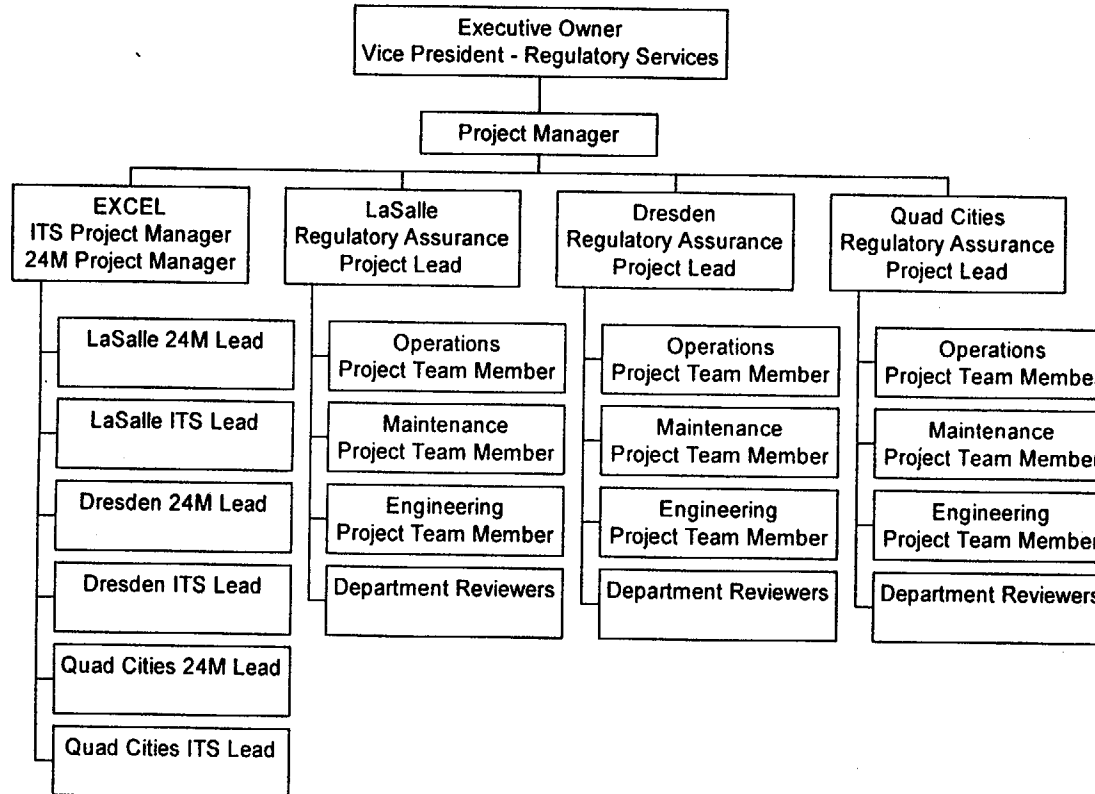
Executive Owner
Vice President - Regulatory Services

Project Manager

EXCEL
ITS Project Manager
24M Project Manager

LaSalle 24M Lead

LaSalle ITS Lead

Dresden 24M Lead

Dresden ITS Lead

Quad Cities 24M Lead

Quad Cities ITS Lead

LaSalle
Regulatory Assurance
Project Lead

Operations
Project Team Member

Maintenance
Project Team Member

Engineering
Project Team Member

Department Reviewers

Dresden
Regulatory Assurance
Project Lead

Operations
Project Team Member

Maintenance
Project Team Member

Engineering
Project Team Member

Department Reviewers

Quad Cities
Regulatory Assurance
Project Lead

Operations
Project Team Membe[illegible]

Maintenance
Project Team Membe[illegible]

Engineering
Project Team Membe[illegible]

Department Reviewer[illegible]